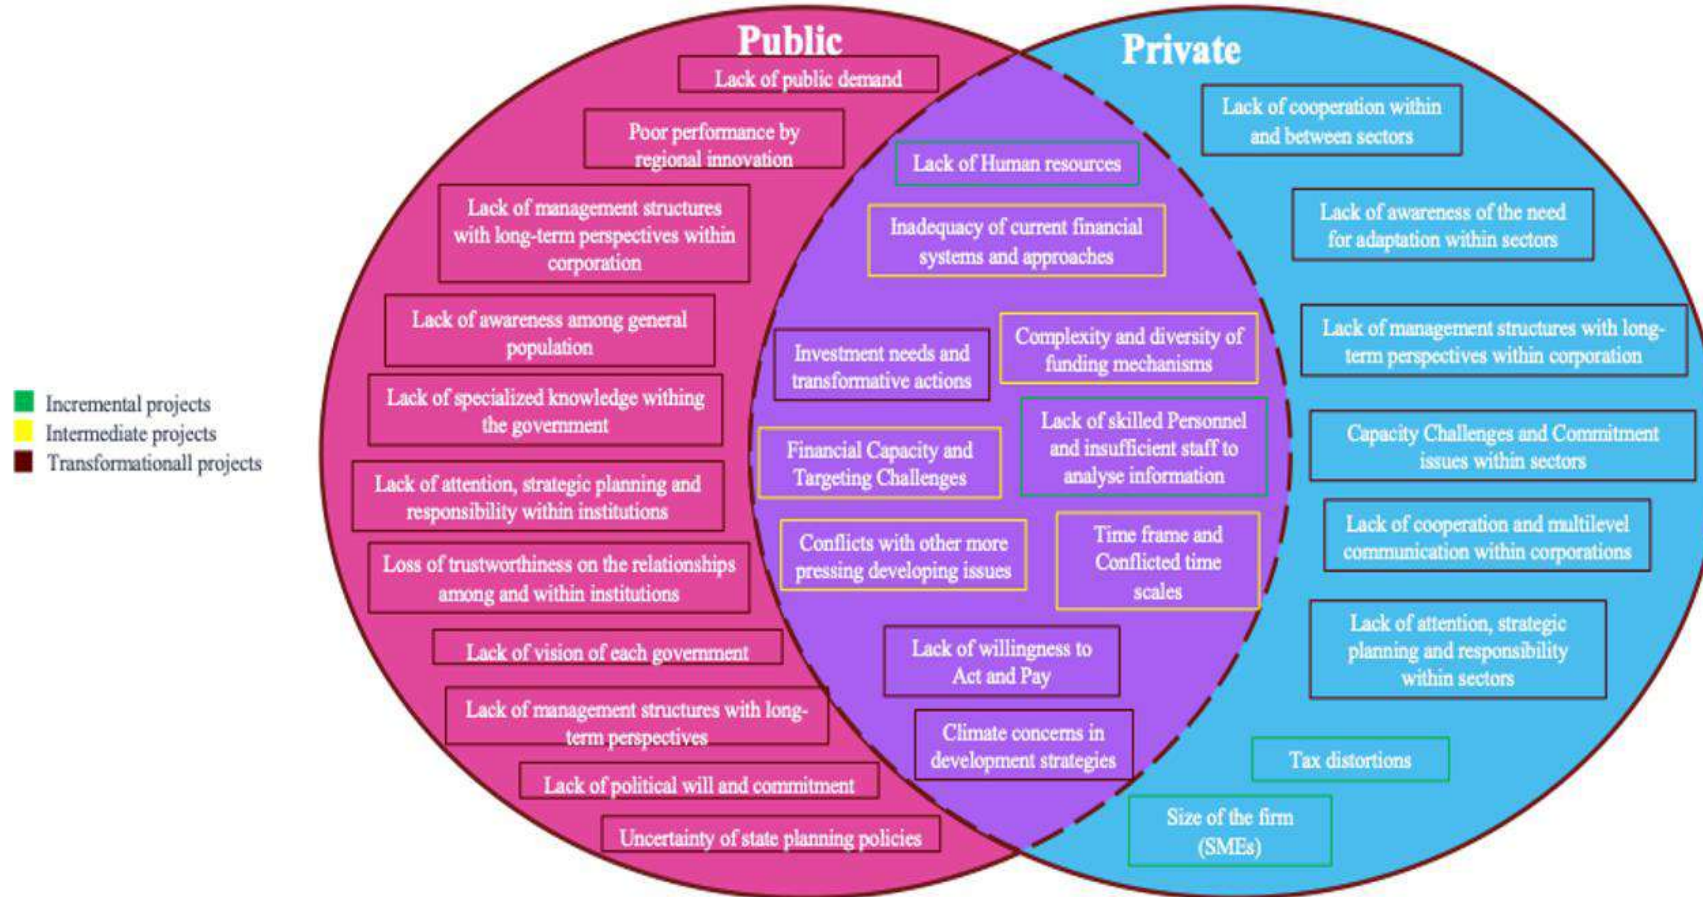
Incremental projects
Intermediate projects
Transformationall projects

Public

Lack of public demand

Poor performance by regional innovation

Lack of management structures with long-term perspectives within corporation

Lack of awareness among general population

Lack of specialized knowledge withing the government

Lack of attention, strategic planning and responsibility within institutions

Loss of trustworthiness on the relationships among and within institutions

Lack of vision of each government

Lack of management structures with long-term perspectives

Lack of political will and commitment

Uncertainty of state planning policies

Lack of Human resources

Inadequacy of current financial systems and approaches

Investment needs and transformative actions

Complexity and diversity of funding mechanisms

Lack of skilled Personnel and insufficient staff to analyse information

Financial Capacity and Targeting Challenges

Conflicts with other more pressing developing issues

Time frame and Conflicted time scales

Lack of willingness to Act and Pay

Climate concerns in development strategies

Private

Lack of cooperation within and between sectors

Lack of awareness of the need for adaptation within sectors

Lack of management structures with long-term perspectives within corporation

Capacity Challenges and Commitment issues within sectors

Lack of cooperation and multilevel communication within corporations

Lack of attention, strategic planning and responsibility within sectors

Tax distortions

Size of the firm (SMEs)